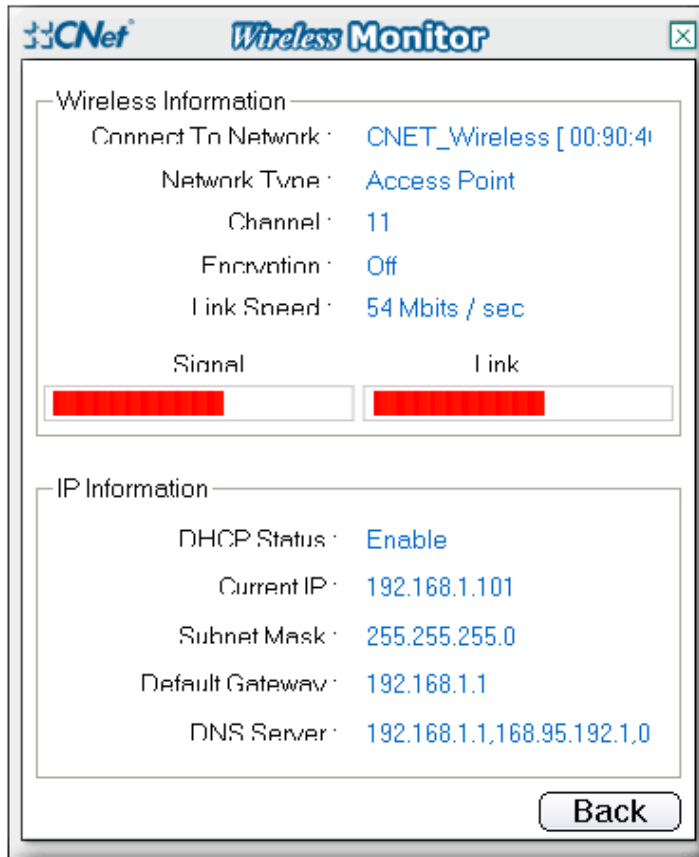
CNet Wireless Monitor

Wireless Information

Connect To Network : CNET_Wireless [ 00:90:4

Network Type : Access Point

Channel : 11

Encryption : Off

Link Speed : 54 Mbits / sec

Signal

Link

IP Information

DHCP Status : Enable

Current IP : 192.168.1.101

Subnet Mask : 255.255.255.0

Default Gateway : 192.168.1.1

DNS Server : 192.168.1.1,168.95.192.1,0

Back